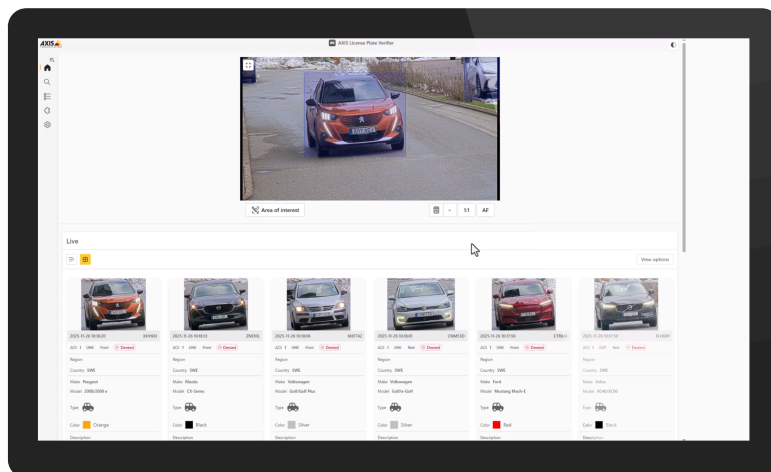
AXIS

AXIS License Plate Verifier

Area of interest

1:1

AF

Live

View options

2025-11-26 10:18:20

2025-11-26 10:18:13

2025-11-26 10:18:06

2025-11-26 10:18:01

2025-11-26 10:17:56

2025-11-26 10:17:50

ACS 1 LRW Front Denied

Region

Country SWE

Make Peugeot

Model 2008/2008 e

Type

Color Orange

Description

Region

Country SWE

Make Mazda

Model CX-Series

Type

Color Black

Description

Region

Country SWE

Make Volkswagen

Model Golf/Golf Plus

Type

Color Silver

Description

Region

Country SWE

Make Volkswagen

Model Golf/e-Golf

Type

Color Silver

Description

Region

Country SWE

Make Ford

Model Mustang Mach-E

Type

Color Red

Description

Region

Country SWE

Make Volvo

Model XC40/XC90

Type

Color Black

Description